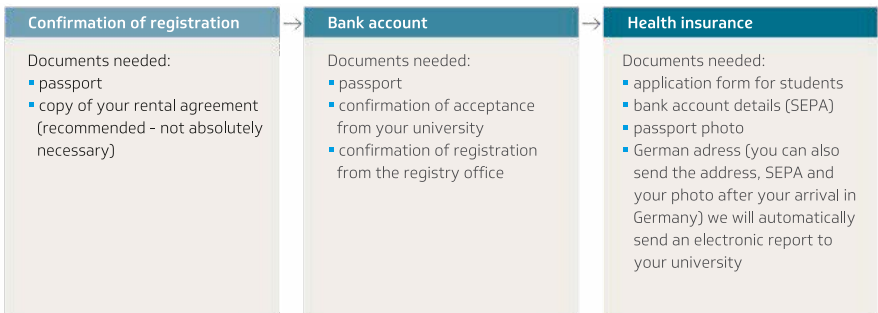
Confirmation of registration

Documents needed:
- passport
- copy of your rental agreement (recommended - not absolutely necessary)

Bank account

Documents needed:
- passport
- confirmation of acceptance from your university
- confirmation of registration from the registry office

Health insurance

Documents needed:
- application form for students
- bank account details (SEPA)
- passport photo
- German adress (you can also send the address, SEPA and your photo after your arrival in Germany) we will automatically send an electronic report to your university